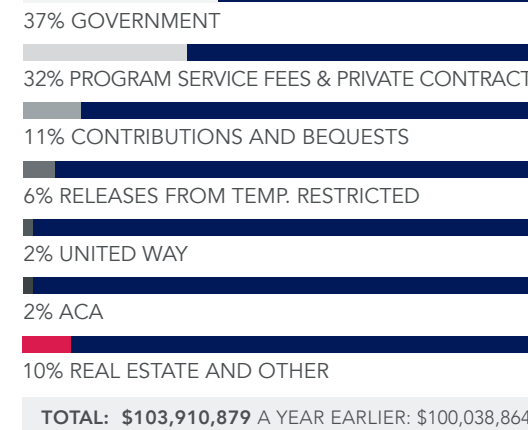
37% GOVERNMENT

32% PROGRAM SERVICE FEES & PRIVATE CONTRACT

11% CONTRIBUTIONS AND BEQUESTS

6% RELEASES FROM TEMP. RESTRICTED

2% UNITED WAY

2% ACA

10% REAL ESTATE AND OTHER

TOTAL: $103,910,879 A YEAR EARLIER: $100,038,864